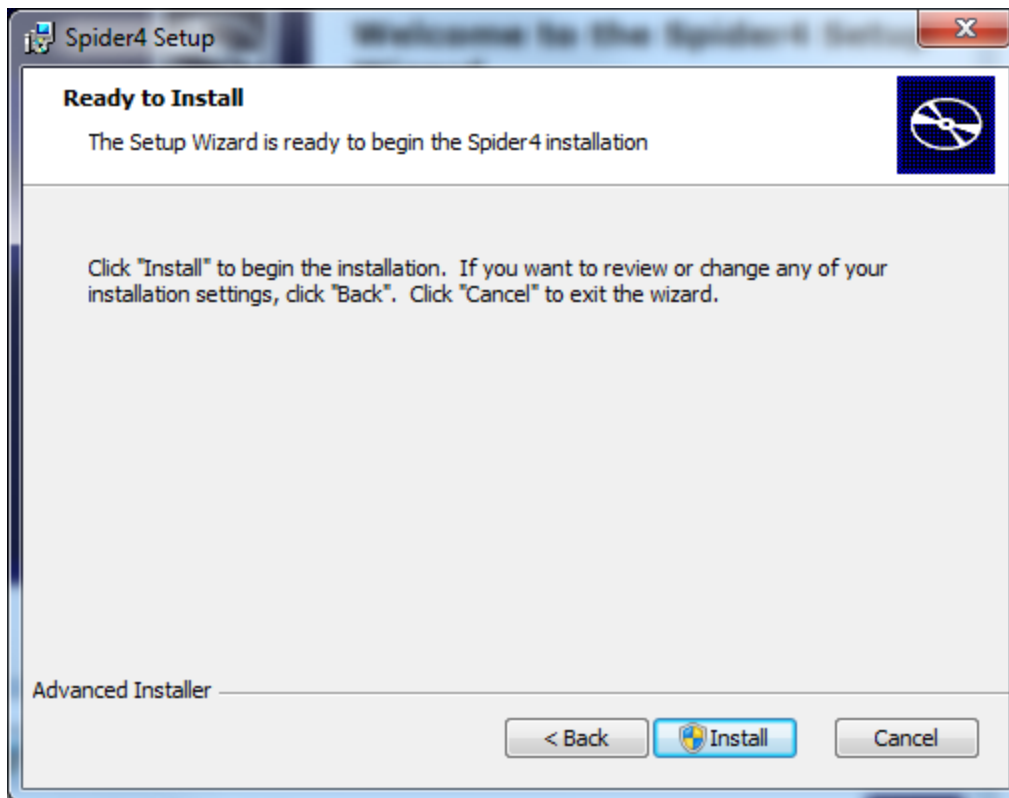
Spider4 Setup

Ready to Install

The Setup Wizard is ready to begin the Spider4 installation

Click "Install" to begin the installation. If you want to review or change any of your installation settings, click "Back". Click "Cancel" to exit the wizard.

Advanced Installer

< Back Install Cancel